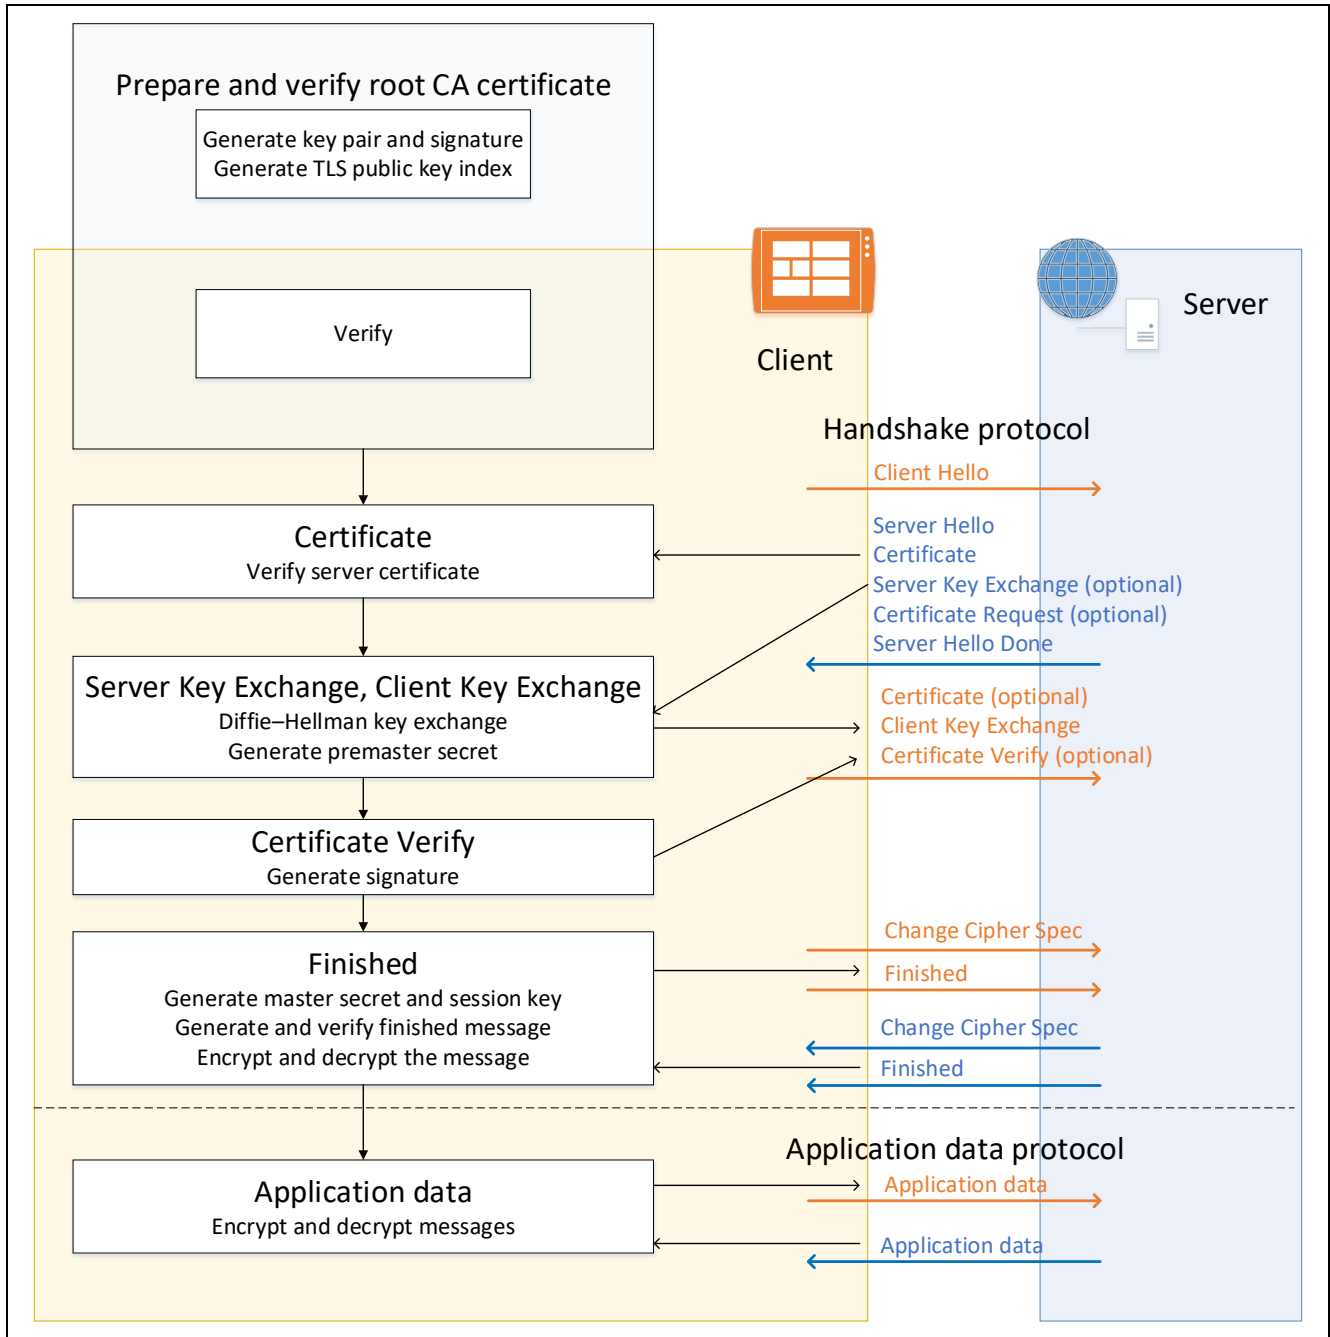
Prepare and verify root CA certificate

Generate key pair and signature
Generate TLS public key index

Verify

Client

Server

Handshake protocol

Client Hello

Certificate
Verify server certificate

Server Hello
Certificate
Server Key Exchange (optional)
Certificate Request (optional)
Server Hello Done

Server Key Exchange, Client Key Exchange
Diffie–Hellman key exchange
Generate premaster secret

Certificate (optional)
Client Key Exchange
Certificate Verify (optional)

Certificate Verify
Generate signature

Finished
Generate master secret and session key
Generate and verify finished message
Encrypt and decrypt the message

Change Cipher Spec
Finished
Change Cipher Spec
Finished

Application data protocol

Application data
Encrypt and decrypt messages

Application data
Application data